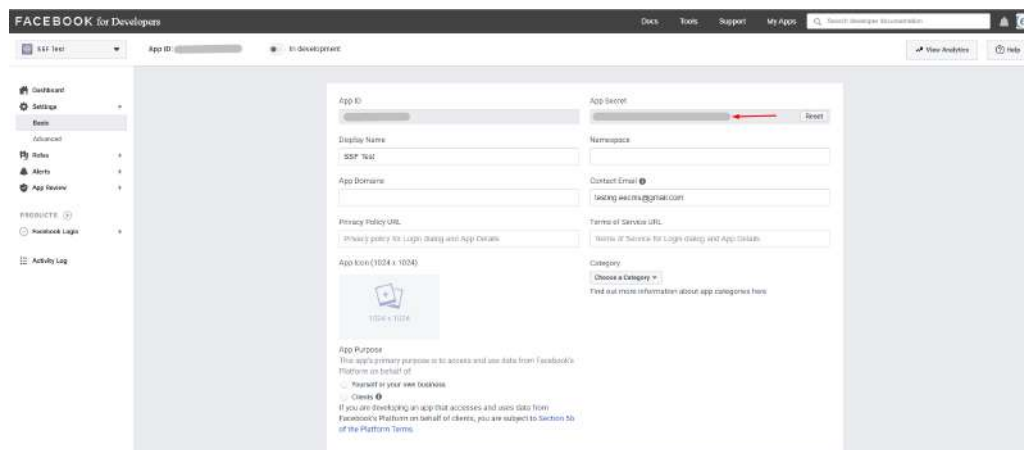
FACEBOOK for Developers

Docs Tools Support My Apps Search developer documentation

SSF Test App ID: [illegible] In development

View Analytics Help

Dashboard
Settings
Basic
Advanced
Roles
Alerts
App Review

PRODUCTS
Facebook Login

Activity Log

App ID

App Secret
Reset

Display Name
SSF Test

Namespace

App Domains

Contact Email
testing.eecms@gmail.com

Privacy Policy URL
Privacy policy for Login dialog and App Details

Terms of Service URL
Terms of Service for Login dialog and App Details

App Icon (1024 x 1024)

1024 x 1024

Category
Choose a Category
Find out more information about app categories here

App Purpose
This app's primary purpose is to access and use data from Facebook's Platform on behalf of:
Yourself or your own business
Clients
If you are developing an app that accesses and uses data from Facebook's Platform on behalf of clients, you are subject to Section 5b of the Platform Terms.